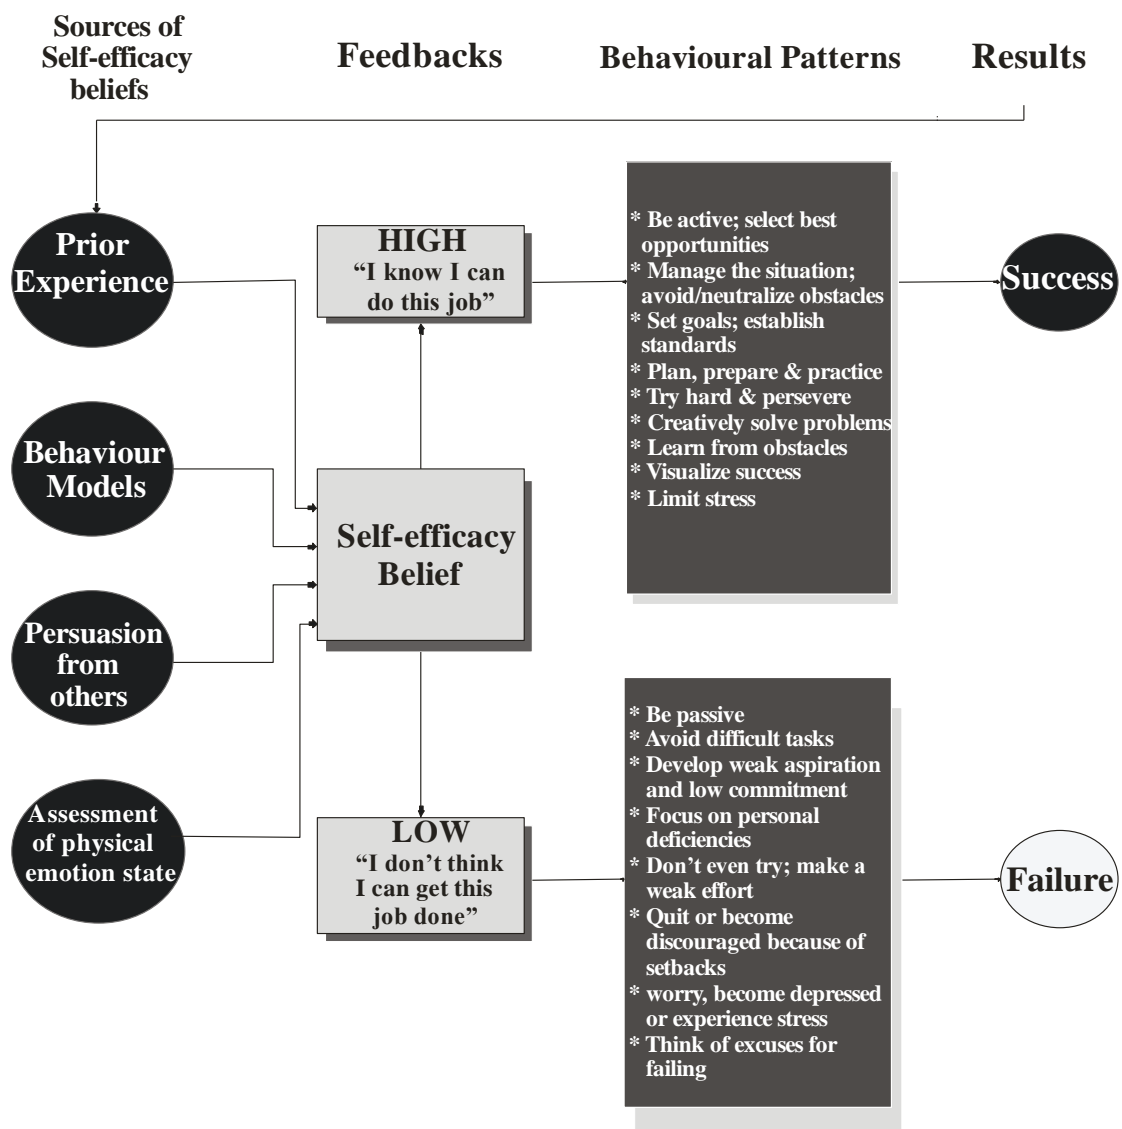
Sources of Self-efficacy beliefs

Feedbacks

Behavioural Patterns

Results

Prior Experience

Behaviour Models

Persuasion from others

Assessment of physical emotion state

HIGH
"I know I can do this job"

Self-efficacy Belief

LOW
"I don't think I can get this job done"

* Be active; select best opportunities
* Manage the situation; avoid/neutralize obstacles
* Set goals; establish standards
* Plan, prepare & practice
* Try hard & persevere
* Creatively solve problems
* Learn from obstacles
* Visualize success
* Limit stress

* Be passive
* Avoid difficult tasks
* Develop weak aspiration and low commitment
* Focus on personal deficiencies
* Don't even try; make a weak effort
* Quit or become discouraged because of setbacks
* worry, become depressed or experience stress
* Think of excuses for failing

Success

Failure